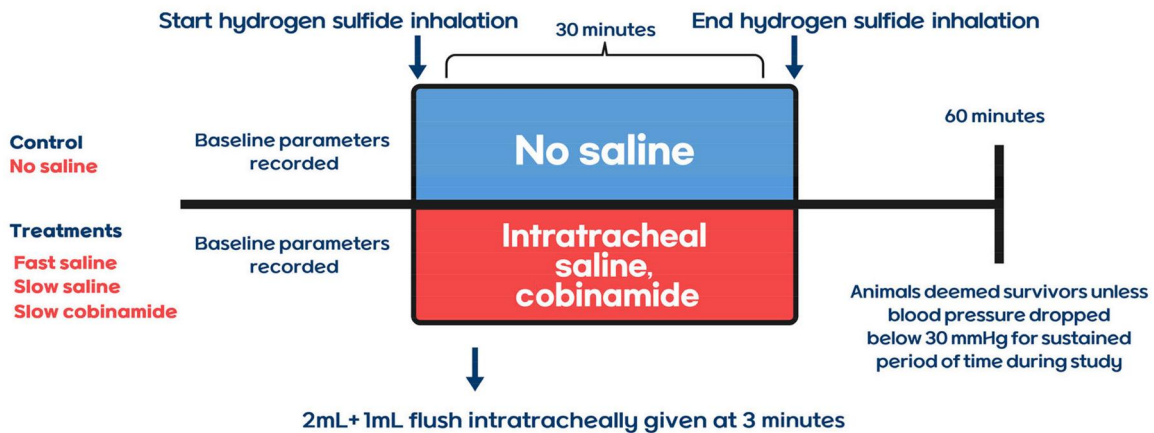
Start hydrogen sulfide inhalation

30 minutes

End hydrogen sulfide inhalation

Control
No saline

Baseline parameters recorded

No saline

60 minutes

Treatments
Fast saline
Slow saline
Slow cobinamide

Baseline parameters recorded

Intratracheal saline, cobinamide

Animals deemed survivors unless blood pressure dropped below 30 mmHg for sustained period of time during study

2mL+ 1mL flush intratracheally given at 3 minutes